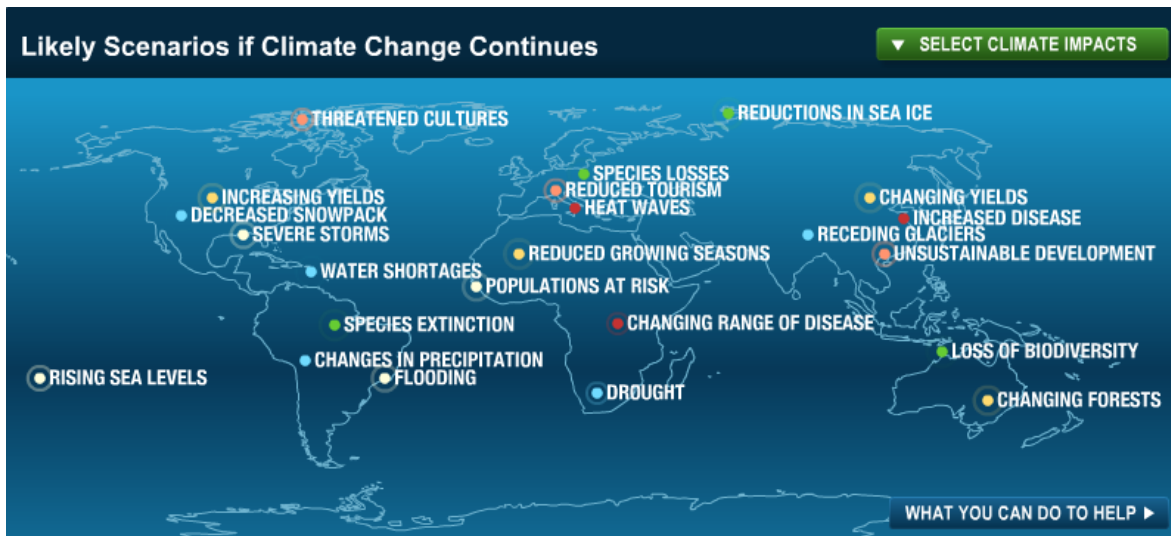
Likely Scenarios if Climate Change Continues

▼ SELECT CLIMATE IMPACTS

THREATENED CULTURES
REDUCTIONS IN SEA ICE
SPECIES LOSSES
REDUCED TOURISM
HEAT WAVES
INCREASING YIELDS
DECREASED SNOWPACK
SEVERE STORMS
CHANGING YIELDS
INCREASED DISEASE
RECEDING GLACIERS
UNSUSTAINABLE DEVELOPMENT
REDUCED GROWING SEASONS
WATER SHORTAGES
POPULATIONS AT RISK
SPECIES EXTINCTION
CHANGING RANGE OF DISEASE
LOSS OF BIODIVERSITY
CHANGES IN PRECIPITATION
RISING SEA LEVELS
FLOODING
DROUGHT
CHANGING FORESTS

WHAT YOU CAN DO TO HELP ▶